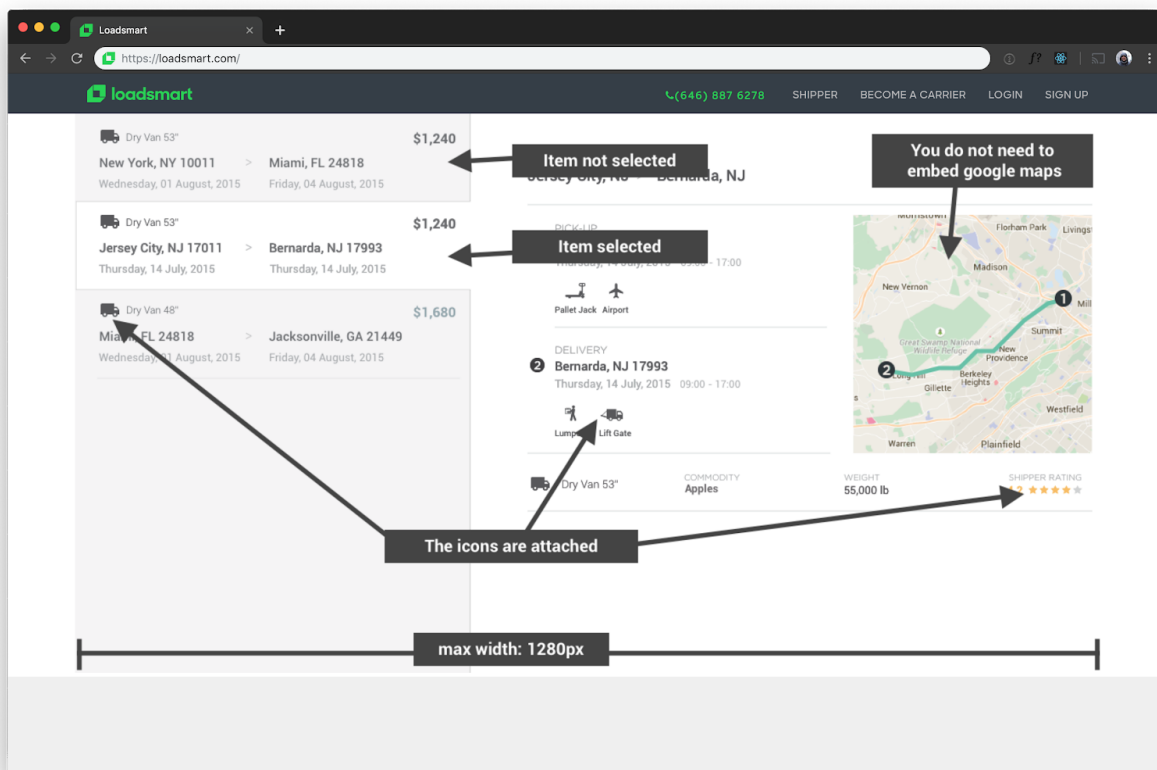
Loadsmart ×

https://loadsmart.com/

loadsmart (646) 887 6278 SHIPPER BECOME A CARRIER LOGIN SIGN UP

Dry Van 53"
$1,240
New York, NY 10011 > Miami, FL 24818
Wednesday, 01 August, 2015 Friday, 04 August, 2015

Item not selected

Dry Van 53"
$1,240
Jersey City, NJ 17011 > Bernarda, NJ 17993
Thursday, 14 July, 2015 Thursday, 14 July, 2015

Item selected

Dry Van 48"
$1,680
Miami, FL 24818 > Jacksonville, GA 21449
Wednesday, 01 August, 2015 Friday, 04 August, 2015

You do not need to embed google maps

Jersey City, NJ > Bernarda, NJ

PICK-UP
Thursday, 14 July, 2015 09:00 - 17:00
Pallet Jack Airport

DELIVERY
Bernarda, NJ 17993
Thursday, 14 July, 2015 09:00 - 17:00
Lumper Lift Gate

Morristown Florham Park Livingston Madison New Vernon Millburn Summit New Providence Great Swamp National Wildlife Refuge Long Hill Berkeley Heights Gillette Westfield Warren Plainfield

Dry Van 53"
COMMODITY Apples
WEIGHT 55,000 lb
SHIPPER RATING

The icons are attached

max width: 1280px